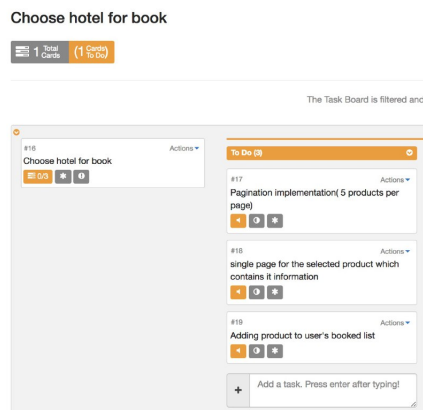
Choose hotel for book

1 Total Cards (1 Cards To Do)

The Task Board is filtered and

#16
Actions
Choose hotel for book
0/3

To Do (3)

#17
Actions
Pagination implementation( 5 products per page)

#18
Actions
single page for the selected product which contains it information

#19
Actions
Adding product to user's booked list

+ Add a task. Press enter after typing!